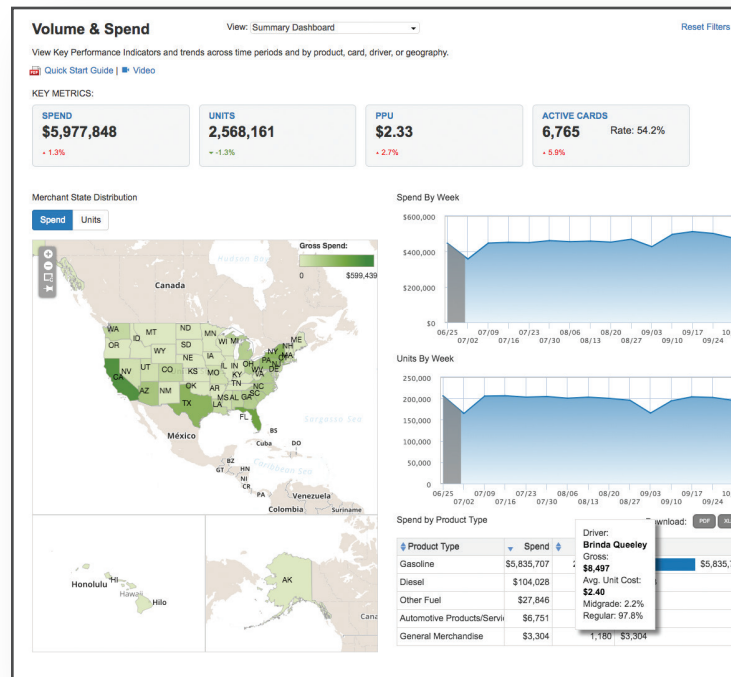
Volume & Spend

View: Summary Dashboard

Reset Filters

View Key Performance Indicators and trends across time periods and by product, card, driver, or geography.

Quick Start Guide | Video

KEY METRICS:

SPEND
$5,977,848
1.3%

UNITS
2,568,161
-1.3%

PPU
$2.33
2.7%

ACTIVE CARDS
6,765
Rate: 54.2%
5.9%

Merchant State Distribution

Spend | Units

Gross Spend:
0
$599,439

Hudson Bay

Canada

WA MT ND MN ME OR ID SD WI MI NY NH MA WY IA PA NE IL IN OH NJ NV UT CO KS MO KY WV VA CA TN NC AZ NM OK AR SC MS AL GA TX LA FL

Sargasso Sea

México

BS
Cuba
DO
Caribbean Sea
BZ
GT HN
NI
CR
PA
Venezuela
Colombia
Suriname

Honolulu HI
Hawaii
Hilo

AK

Cana

Spend By Week

$600,000
$400,000
$200,000
$0
06/25 07/02 07/09 07/16 07/23 07/30 08/06 08/13 08/20 08/27 09/03 09/10 09/17 09/24 10

Units By Week

250,000
200,000
150,000
100,000
50,000
0
06/25 07/02 07/09 07/16 07/23 07/30 08/06 08/13 08/20 08/27 09/03 09/10 09/17 09/24 10

Spend by Product Type

Download: PDF XL

| Product Type | Spend | | | |
|---|---|---|---|---|
| Gasoline | $5,835,707 | | | $5,835,7 |
| Diesel | $104,028 | | | |
| Other Fuel | $27,846 | | | |
| Automotive Products/Servi | $6,751 | | | |
| General Merchandise | $3,304 | 1,180 | $3,304 | |

Driver:
Brinda Queeley
Gross:
$8,497
Avg. Unit Cost:
$2.40
Midgrade: 2.2%
Regular: 97.8%